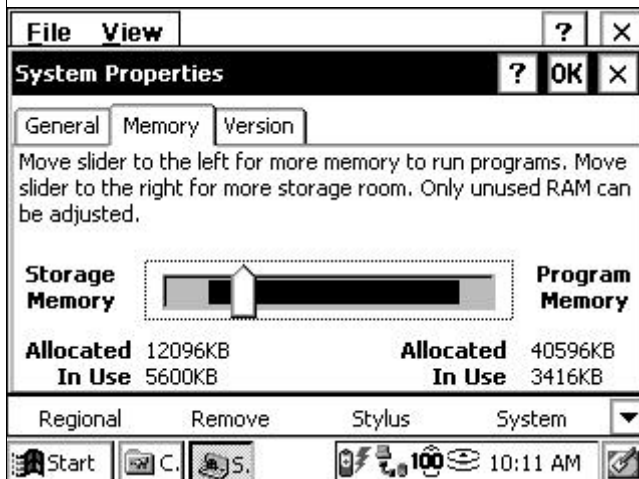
File View ? ×

System Properties ? OK ×

General Memory Version

Move slider to the left for more memory to run programs. Move slider to the right for more storage room. Only unused RAM can be adjusted.

Storage Memory

Program Memory

Allocated 12096KB
In Use 5600KB

Allocated 40596KB
In Use 3416KB

Regional Remove Stylus System

Start C. S. 100 10:11 AM